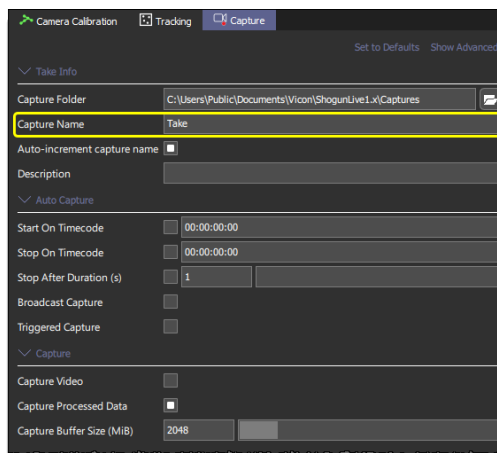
Camera Calibration
Tracking
Capture

Set to Defaults
Show Advanced

Take Info

Capture Folder
C:\Users\Public\Documents\Vicon\ShogunLive1.x\Captures

Capture Name
Take

Auto-increment capture name

Description

Auto Capture

Start On Timecode
00:00:00:00

Stop On Timecode
00:00:00:00

Stop After Duration (s)
1

Broadcast Capture

Triggered Capture

Capture

Capture Video

Capture Processed Data

Capture Buffer Size (MiB)
2048